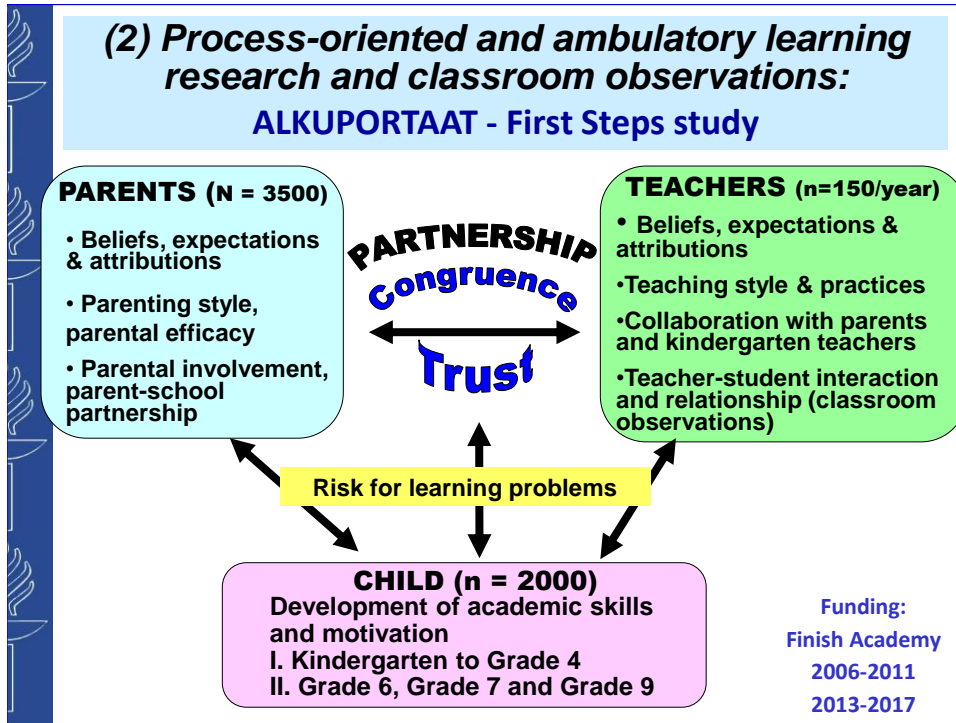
(2) Process-oriented and ambulatory learning research and classroom observations:

ALKUPORTAAT - First Steps study

PARENTS (N = 3500)

• Beliefs, expectations & attributions

• Parenting style, parental efficacy

• Parental involvement, parent-school partnership

PARTNERSHIP

Congruence

Trust

TEACHERS (n=150/year)

• Beliefs, expectations & attributions

•Teaching style & practices

•Collaboration with parents and kindergarten teachers

•Teacher-student interaction and relationship (classroom observations)

Risk for learning problems

CHILD (n = 2000)

Development of academic skills and motivation

I. Kindergarten to Grade 4

II. Grade 6, Grade 7 and Grade 9

Funding:

Finish Academy

2006-2011

2013-2017